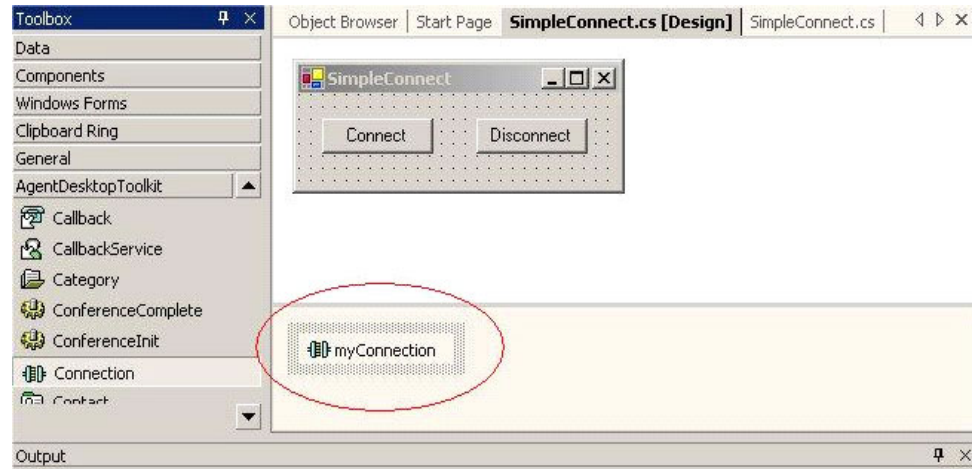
Toolbox

Data

Components

Windows Forms

Clipboard Ring

General

AgentDesktopToolkit

Callback

CallbackService

Category

ConferenceComplete

ConferenceInit

Connection

Contact

Object Browser | Start Page | SimpleConnect.cs [Design] | SimpleConnect.cs

SimpleConnect

Connect

Disconnect

myConnection

Output